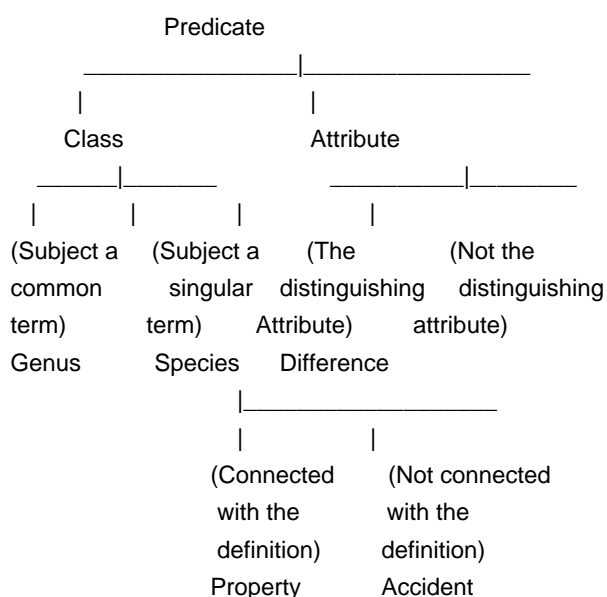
Predicate

Class

Attribute

(Subject a common term)
Genus

(Subject a singular term)
Species

(The distinguishing Attribute)
Difference

(Not the distinguishing attribute)

(Connected with the definition)
Property

(Not connected with the definition)
Accident